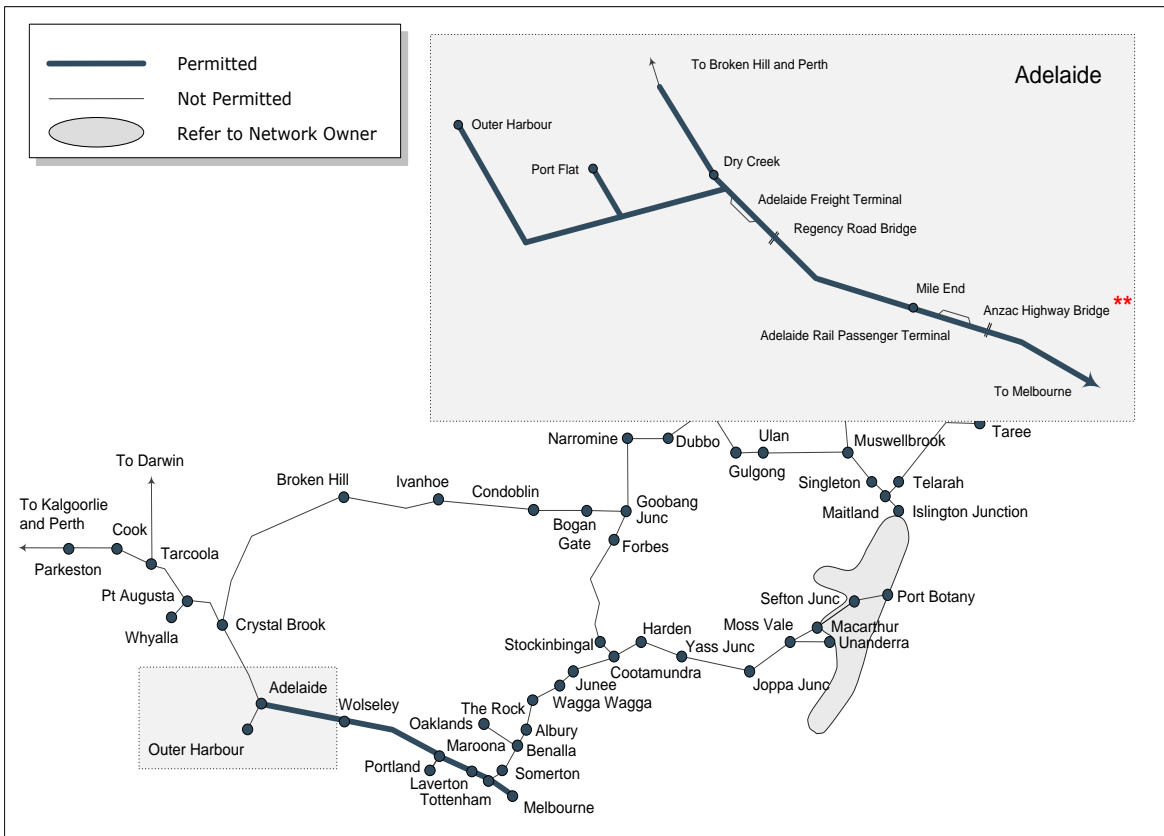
Permitted
Not Permitted
Refer to Network Owner

Adelaide
To Broken Hill and Perth
Outer Harbour
Port Flat
Dry Creek
Adelaide Freight Terminal
Regency Road Bridge
Mile End
Anzac Highway Bridge **
Adelaide Rail Passenger Terminal
To Melbourne

Narromine
Dubbo
Ulan
Gulgong
Muswellbrook
Taree
Singleton
Telarah
Maitland
Islington Junction
To Darwin
To Kalgoorlie and Perth
Cook
Parkeston
Tarcoola
Pt Augusta
Whyalla
Crystal Brook
Broken Hill
Ivanhoe
Condoblin
Bogan Gate
Goobang Junc
Forbes
Sefton Junc
Port Botany
Moss Vale
Macarthur
Unanderra
Harden
Stockinbingal
Yass Junc
Cootamundra
Joppa Junc
Junee
Wagga Wagga
The Rock
Albury
Oaklands
Benalla
Maroona
Somerton
Adelaide
Wolseley
Outer Harbour
Portland
Laverton
Tottenham
Melbourne